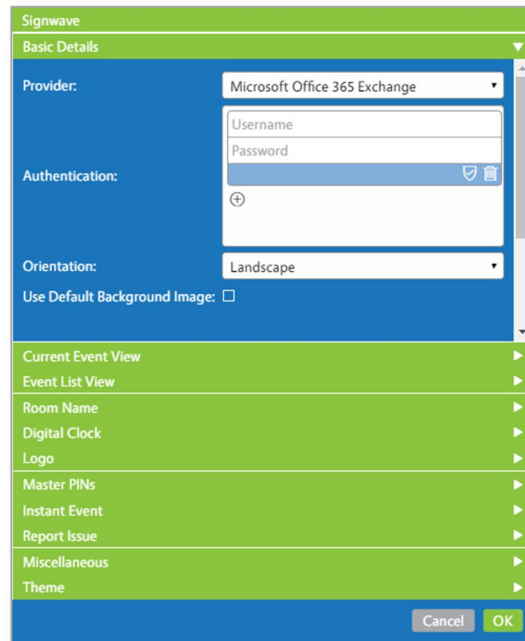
Signwave

Basic Details

Provider: Microsoft Office 365 Exchange

Authentication: Username
Password

Orientation: Landscape

Use Default Background Image:

Current Event View

Event List View

Room Name

Digital Clock

Logo

Master PINs

Instant Event

Report Issue

Miscellaneous

Theme

Cancel OK